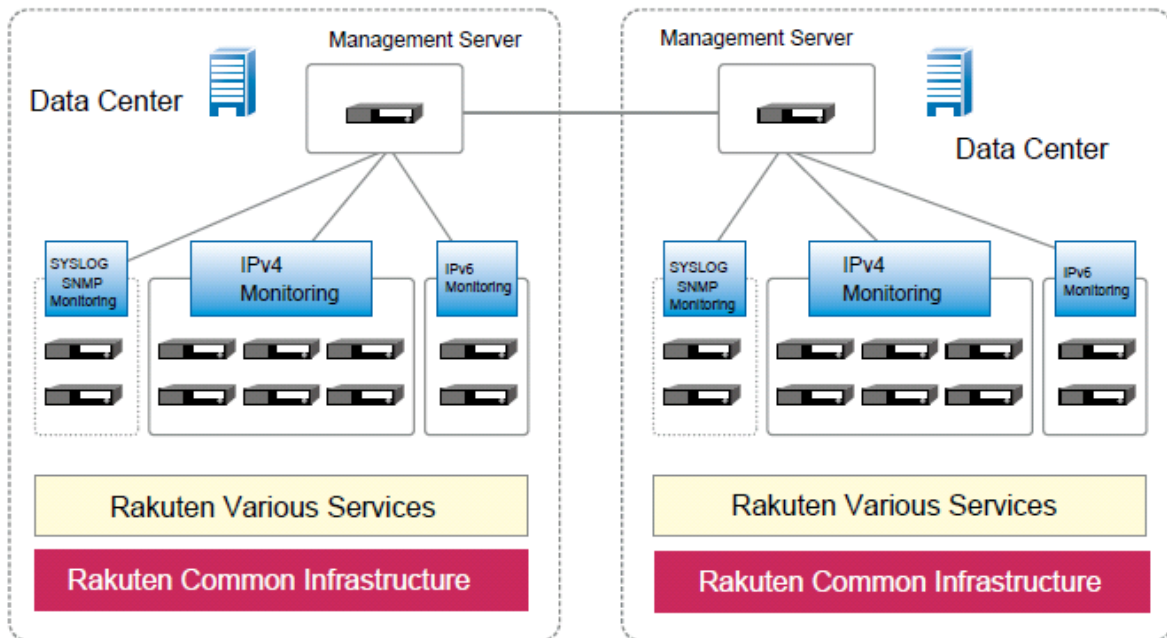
Management Server

Data Center

SYSLOG SNMP Monitoring

IPv4 Monitoring

IPv6 Monitoring

Rakuten Various Services

Rakuten Common Infrastructure

Management Server

Data Center

SYSLOG SNMP Monitoring

IPv4 Monitoring

IPv6 Monitoring

Rakuten Various Services

Rakuten Common Infrastructure